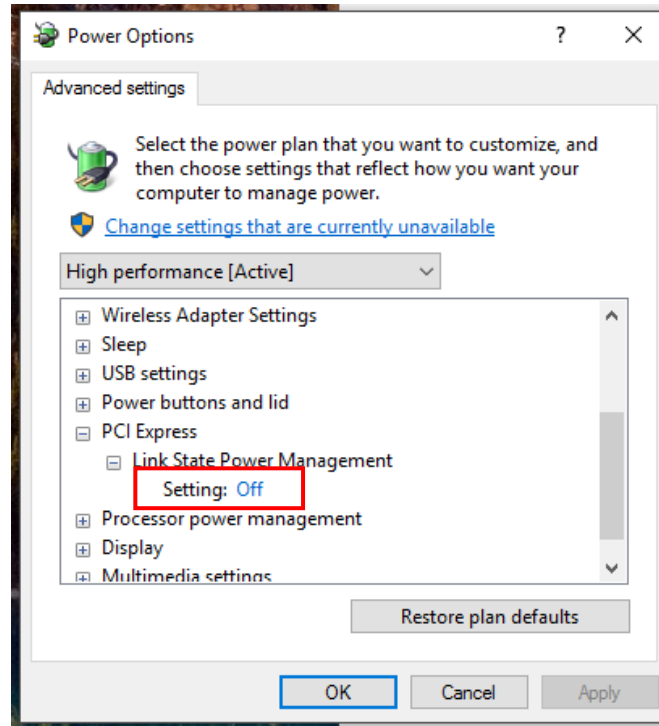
Power Options

?

X

Advanced settings

Select the power plan that you want to customize, and then choose settings that reflect how you want your computer to manage power.

Change settings that are currently unavailable

High performance [Active]

⊞ Wireless Adapter Settings
⊞ Sleep
⊞ USB settings
⊞ Power buttons and lid
⊟ PCI Express
⊟ Link State Power Management
Setting: Off
⊞ Processor power management
⊞ Display
⊞ Multimedia settings

Restore plan defaults

OK

Cancel

Apply